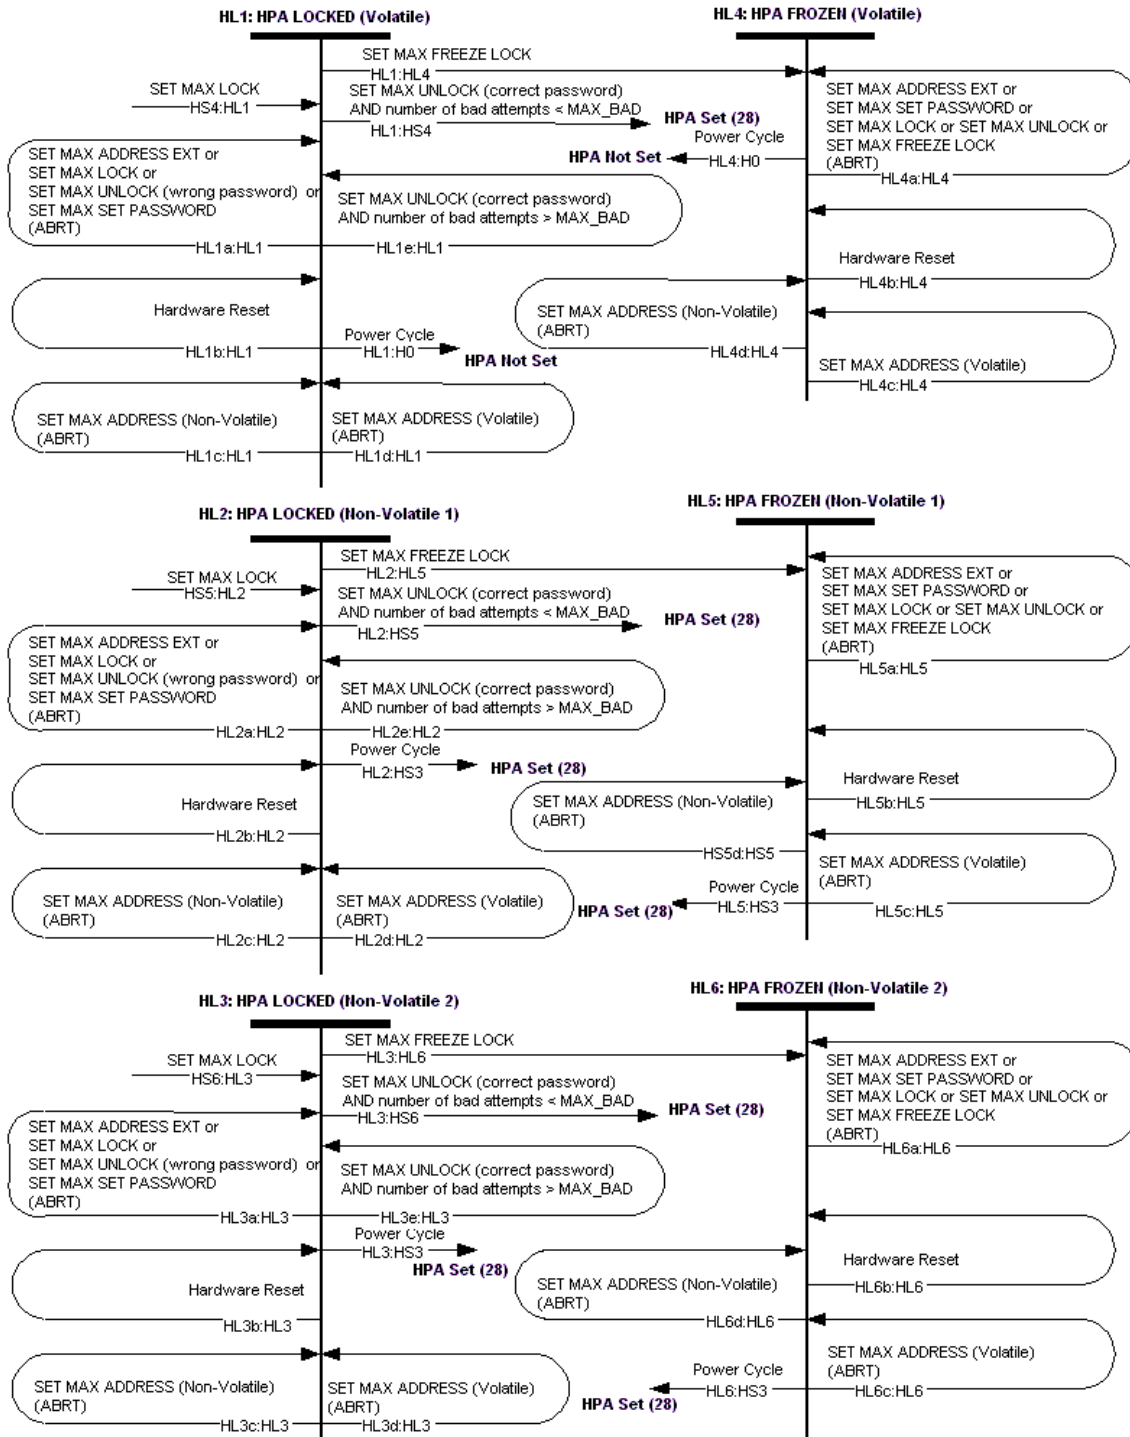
HL1: HPA LOCKED (Volatile)

HL4: HPA FROZEN (Volatile)

SET MAX FREEZE LOCK
HL1:HL4

SET MAX LOCK
HS4:HL1

SET MAX UNLOCK (correct password)
AND number of bad attempts < MAX_BAD
HL1:HS4

HPA Set (28)

SET MAX ADDRESS EXT or
SET MAX SET PASSWORD or
SET MAX LOCK or SET MAX UNLOCK or
SET MAX FREEZE LOCK
(ABRT)
HL4a:HL4

Power Cycle
HL4:H0
HPA Not Set

SET MAX ADDRESS EXT or
SET MAX LOCK or
SET MAX UNLOCK (wrong password) or
SET MAX SET PASSWORD
(ABRT)
HL1a:HL1

SET MAX UNLOCK (correct password)
AND number of bad attempts > MAX_BAD
HL1e:HL1

Hardware Reset
HL4b:HL4

Hardware Reset
HL1b:HL1

SET MAX ADDRESS (Non-Volatile)
(ABRT)
HL4d:HL4

Power Cycle
HL1:H0
HPA Not Set

SET MAX ADDRESS (Volatile)
HL4c:HL4

SET MAX ADDRESS (Non-Volatile)
(ABRT)
HL1c:HL1

SET MAX ADDRESS (Volatile)
(ABRT)
HL1d:HL1

HL2: HPA LOCKED (Non-Volatile 1)

HL5: HPA FROZEN (Non-Volatile 1)

SET MAX FREEZE LOCK
HL2:HL5

SET MAX LOCK
HS5:HL2

SET MAX UNLOCK (correct password)
AND number of bad attempts < MAX_BAD
HL2:HS5

HPA Set (28)

SET MAX ADDRESS EXT or
SET MAX SET PASSWORD or
SET MAX LOCK or SET MAX UNLOCK or
SET MAX FREEZE LOCK
(ABRT)
HL5a:HL5

SET MAX ADDRESS EXT or
SET MAX LOCK or
SET MAX UNLOCK (wrong password) or
SET MAX SET PASSWORD
(ABRT)
HL2a:HL2

SET MAX UNLOCK (correct password)
AND number of bad attempts > MAX_BAD
HL2e:HL2

Power Cycle
HL2:HS3
HPA Set (28)

Hardware Reset
HL5b:HL5

Hardware Reset
HL2b:HL2

SET MAX ADDRESS (Non-Volatile)
(ABRT)
HS5d:HS5

SET MAX ADDRESS (Volatile)
(ABRT)
HL5c:HL5

Power Cycle
HL5:HS3
HPA Set (28)

SET MAX ADDRESS (Non-Volatile)
(ABRT)
HL2c:HL2

SET MAX ADDRESS (Volatile)
(ABRT)
HL2d:HL2

HL3: HPA LOCKED (Non-Volatile 2)

HL6: HPA FROZEN (Non-Volatile 2)

SET MAX FREEZE LOCK
HL3:HL6

SET MAX LOCK
HS6:HL3

SET MAX UNLOCK (correct password)
AND number of bad attempts < MAX_BAD
HL3:HS6

HPA Set (28)

SET MAX ADDRESS EXT or
SET MAX SET PASSWORD or
SET MAX LOCK or SET MAX UNLOCK or
SET MAX FREEZE LOCK
(ABRT)
HL6a:HL6

SET MAX ADDRESS EXT or
SET MAX LOCK or
SET MAX UNLOCK (wrong password) or
SET MAX SET PASSWORD
(ABRT)
HL3a:HL3

SET MAX UNLOCK (correct password)
AND number of bad attempts > MAX_BAD
HL3e:HL3

Power Cycle
HL3:HS3
HPA Set (28)

Hardware Reset
HL6b:HL6

Hardware Reset
HL3b:HL3

SET MAX ADDRESS (Non-Volatile)
(ABRT)
HL6d:HL6

SET MAX ADDRESS (Volatile)
(ABRT)
HL6c:HL6

Power Cycle
HL6:HS3
HPA Set (28)

SET MAX ADDRESS (Non-Volatile)
(ABRT)
HL3c:HL3

SET MAX ADDRESS (Volatile)
(ABRT)
HL3d:HL3